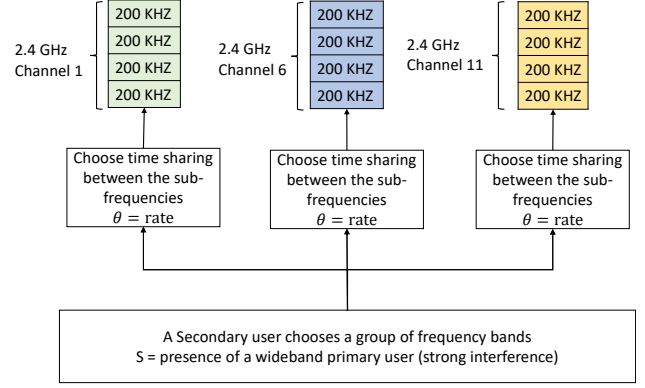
2.4 GHz Channel 1

200 KHZ
200 KHZ
200 KHZ
200 KHZ

2.4 GHz Channel 6

200 KHZ
200 KHZ
200 KHZ
200 KHZ

2.4 GHz Channel 11

200 KHZ
200 KHZ
200 KHZ
200 KHZ

Choose time sharing between the subfrequencies $\theta = \text{rate}$

Choose time sharing between the subfrequencies $\theta = \text{rate}$

Choose time sharing between the subfrequencies $\theta = \text{rate}$

A Secondary user chooses a group of frequency bands
S = presence of a wideband primary user (strong interference)